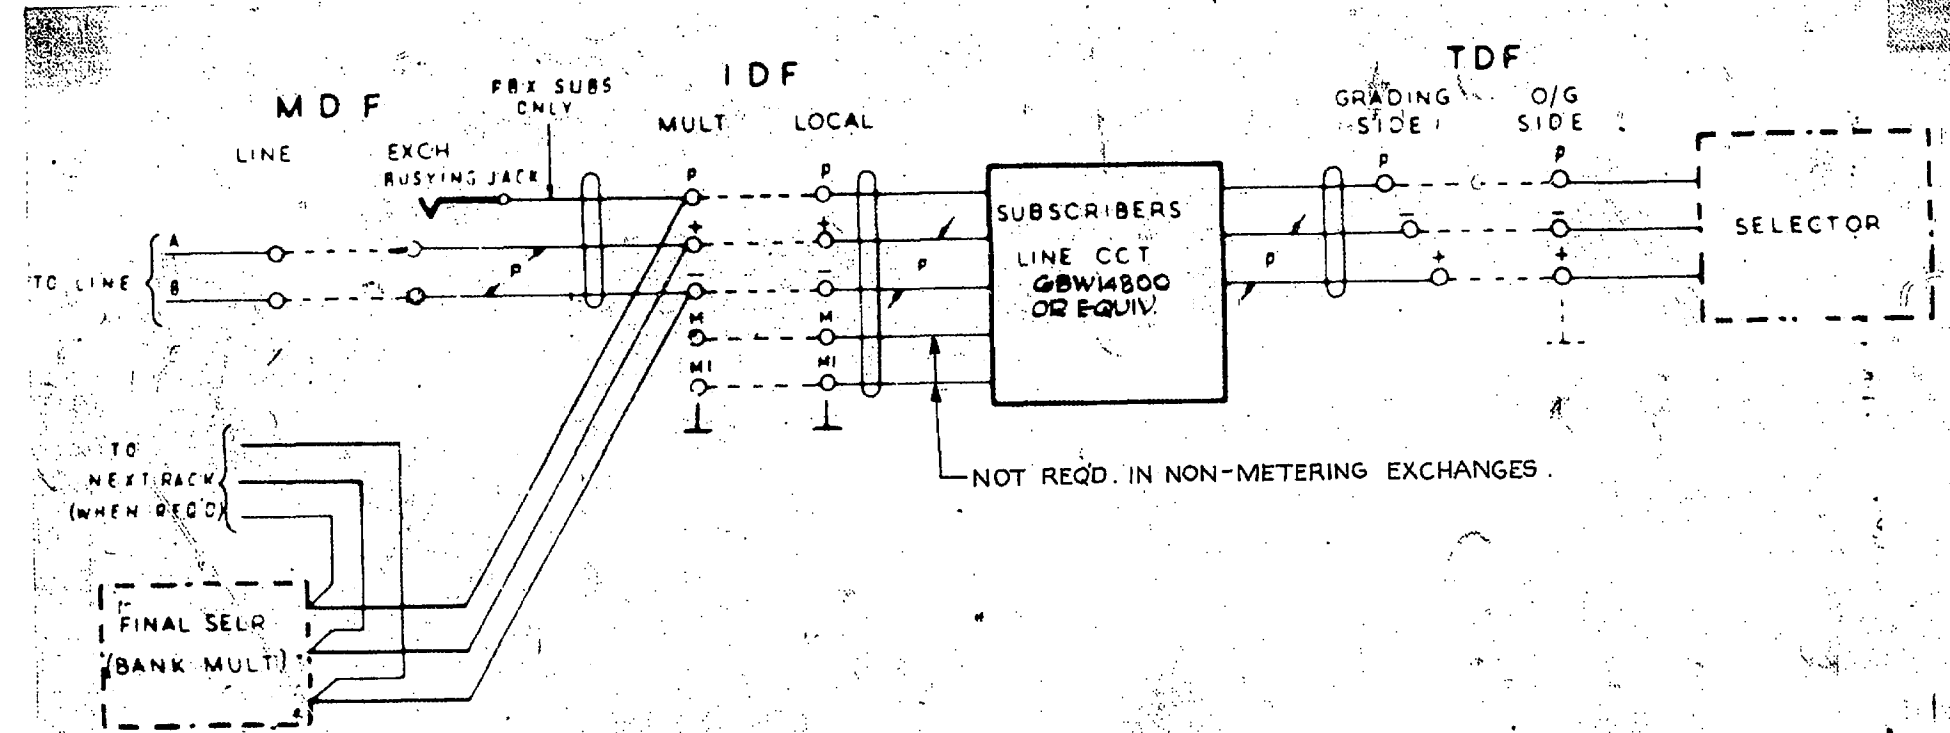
M D F

LINE

EXCH BUSYING JACK

PBX SUBS ONLY

I D F

MULT

LOCAL

TDF

GRADING SIDE

O/G SIDE

TO LINE

A

B

P

P

+

−

M

MI

P

+

−

M

MI

P

SUBSCRIBERS

LINE CCT GBW14800 OR EQUIV.

P

P

P

−

+

P

−

+

SELECTOR

TO NEXT RACK (WHEN REQ'D)

FINAL SELR (BANK MULT)

NOT REQD. IN NON-METERING EXCHANGES.